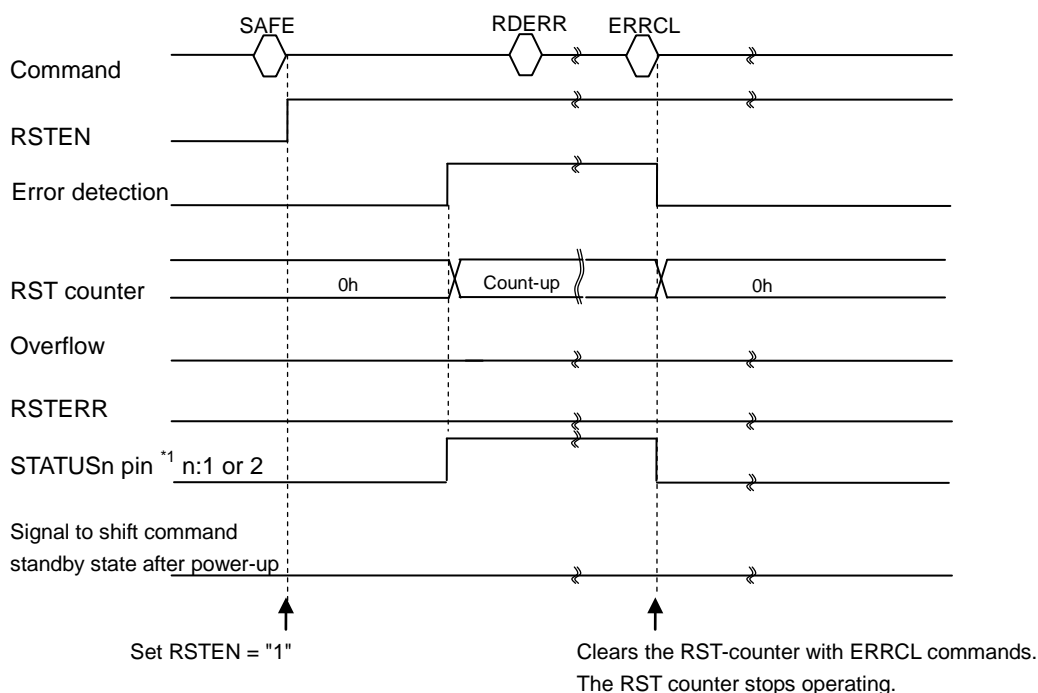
SAFE

RDERR

ERRCL

Command

RSTEN

Error detection

RST counter

0h

Count-up

0h

Overflow

RSTERR

STATUSn pin $^{*1}$ n:1 or 2

Signal to shift command standby state after power-up

Set RSTEN = "1"

Clears the RST-counter with ERRCL commands.
The RST counter stops operating.